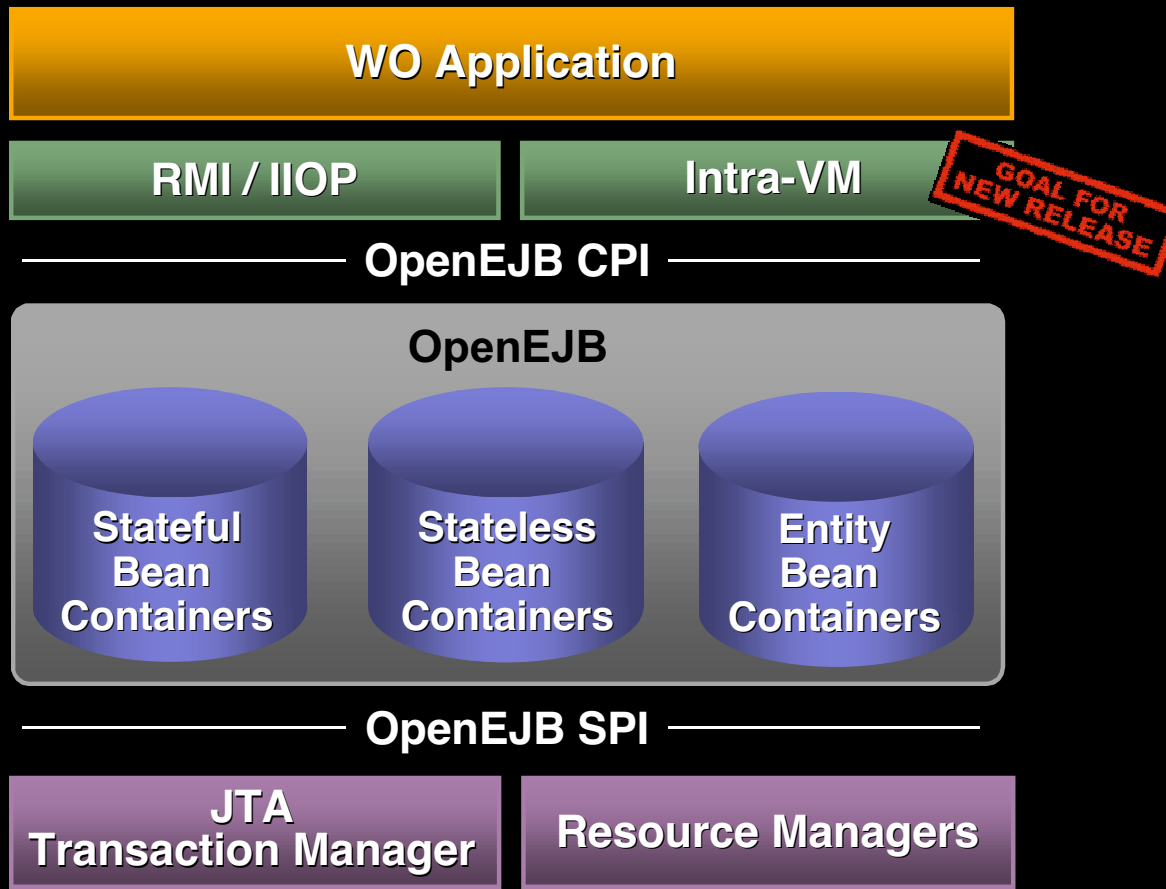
WO Application

RMI / IIOP

Intra-VM

GOAL FOR NEW RELEASE

OpenEJB CPI

OpenEJB

Stateful Bean Containers

Stateless Bean Containers

Entity Bean Containers

OpenEJB SPI

JTA Transaction Manager

Resource Managers